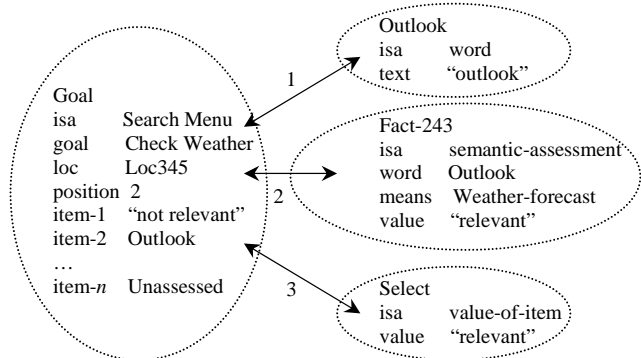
Goal
isa Search Menu
goal Check Weather
loc Loc345
position 2
item-1 "not relevant"
item-2 Outlook
…
item-*n* Unassessed

1

Outlook
isa word
text "outlook"

2

Fact-243
isa semantic-assessment
word Outlook
means Weather-forecast
value "relevant"

3

Select
isa value-of-item
value "relevant"